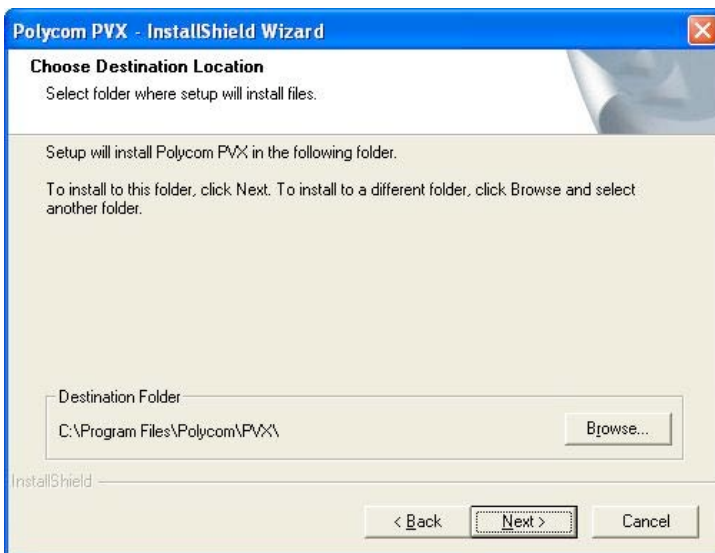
Polycom PVX - InstallShield Wizard

Choose Destination Location

Select folder where setup will install files.

Setup will install Polycom PVX in the following folder.

To install to this folder, click Next. To install to a different folder, click Browse and select another folder.

Destination Folder

C:\Program Files\Polycom\PVX\

Browse...

InstallShield

< Back

Next >

Cancel